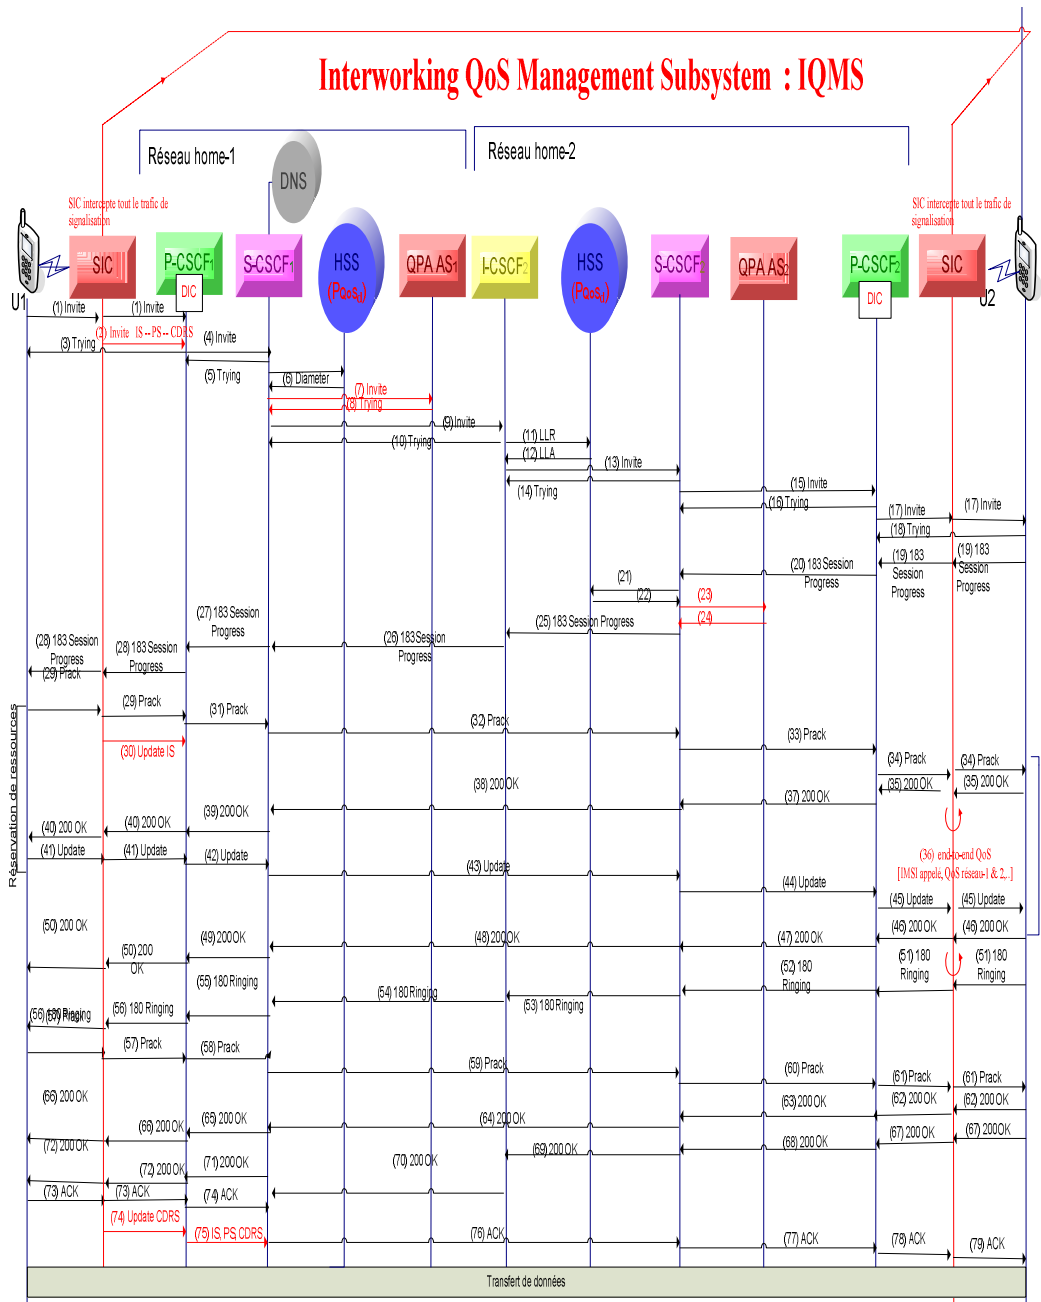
Interworking QoS Management Subsystem : IQMS

Réseau home-1

Réseau home-2

DNS

SIC intercepte tout le trafic de signalisation

SIC intercepte tout le trafic de signalisation

U1 SIC P-CSCF1 DIC S-CSCF1 HSS ($P_{QoS1}$) QPA AS1 I-CSCF2 HSS ($P_{QoS2}$) S-CSCF2 QPA AS2 P-CSCF2 DIC SIC U2

(1) Invite
(1) Invite
(2) Invite IS--PS--CDRS
(3) Trying
(4) Invite
(5) Trying
(6) Diameter
(7) Invite
(8) Trying
(9) Invite
(10) Trying
(11) LLR
(12) LLA
(13) Invite
(14) Trying
(15) Invite
(16) Trying
(17) Invite
(17) Invite
(18) Trying
(19) 183 Session Progress
(19) 183 Session Progress
(20) 183 Session Progress
(21)
(22)
(23)
(24)
(25) 183 Session Progress
(26) 183 Session Progress
(27) 183 Session Progress
(28) 183 Session Progress
(28) 183 Session Progress
(29) Prack
(29) Prack
(30) Update IS
(31) Prack
(32) Prack
(33) Prack
(34) Prack
(34) Prack
(35) 200 OK
(35) 200 OK
(36) end-to-end QoS [IMSI appele, QoS réseau-1 & 2,..]
(37) 200 OK
(38) 200 OK
(39) 200 OK
(40) 200 OK
(40) 200 OK
(41) Update
(41) Update
(42) Update
(43) Update
(44) Update
(45) Update
(45) Update
(46) 200 OK
(46) 200 OK
(47) 200 OK
(48) 200 OK
(49) 200 OK
(50) 200 OK
(50) 200 OK
(51) 180 Ringing
(51) 180 Ringing
(52) 180 Ringing
(53) 180 Ringing
(54) 180 Ringing
(55) 180 Ringing
(56) 180 Ringing
(56) 180 Ringing
(57) Prack
(57) Prack
(58) Prack
(59) Prack
(60) Prack
(61) Prack
(61) Prack
(62) 200 OK
(62) 200 OK
(63) 200 OK
(64) 200 OK
(65) 200 OK
(66) 200 OK
(66) 200 OK
(67) 200 OK
(67) 200 OK
(68) 200 OK
(69) 200 OK
(70) 200 OK
(71) 200 OK
(72) 200 OK
(72) 200 OK
(73) ACK
(73) ACK
(74) ACK
(74) Update CDRS
(75) IS, PS, CDRS
(76) ACK
(77) ACK
(78) ACK
(79) ACK

Réservation de ressources

Transfert de données